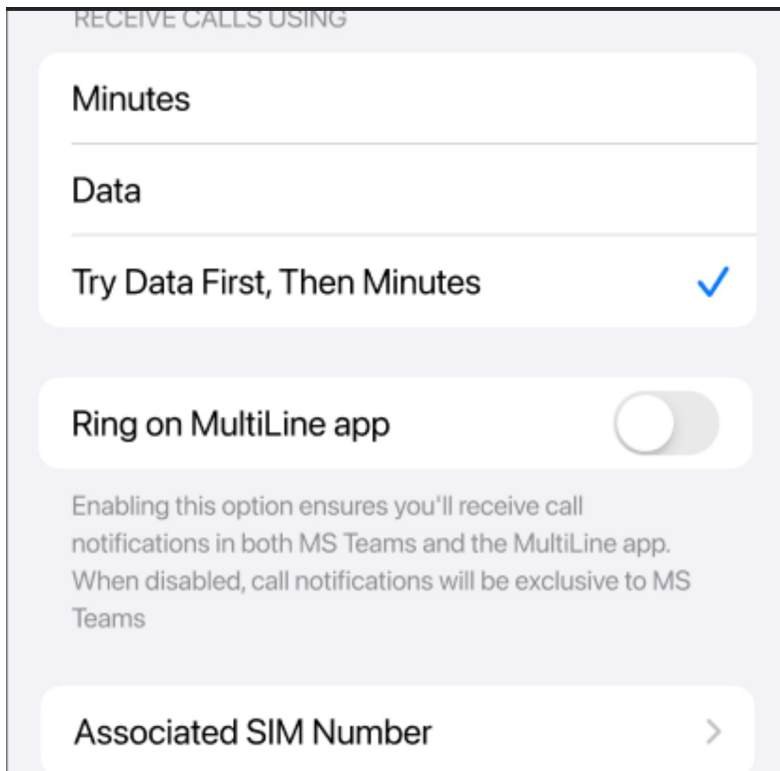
RECEIVE CALLS USING

Minutes

Data

Try Data First, Then Minutes

Ring on MultiLine app

Enabling this option ensures you'll receive call notifications in both MS Teams and the MultiLine app. When disabled, call notifications will be exclusive to MS Teams

Associated SIM Number